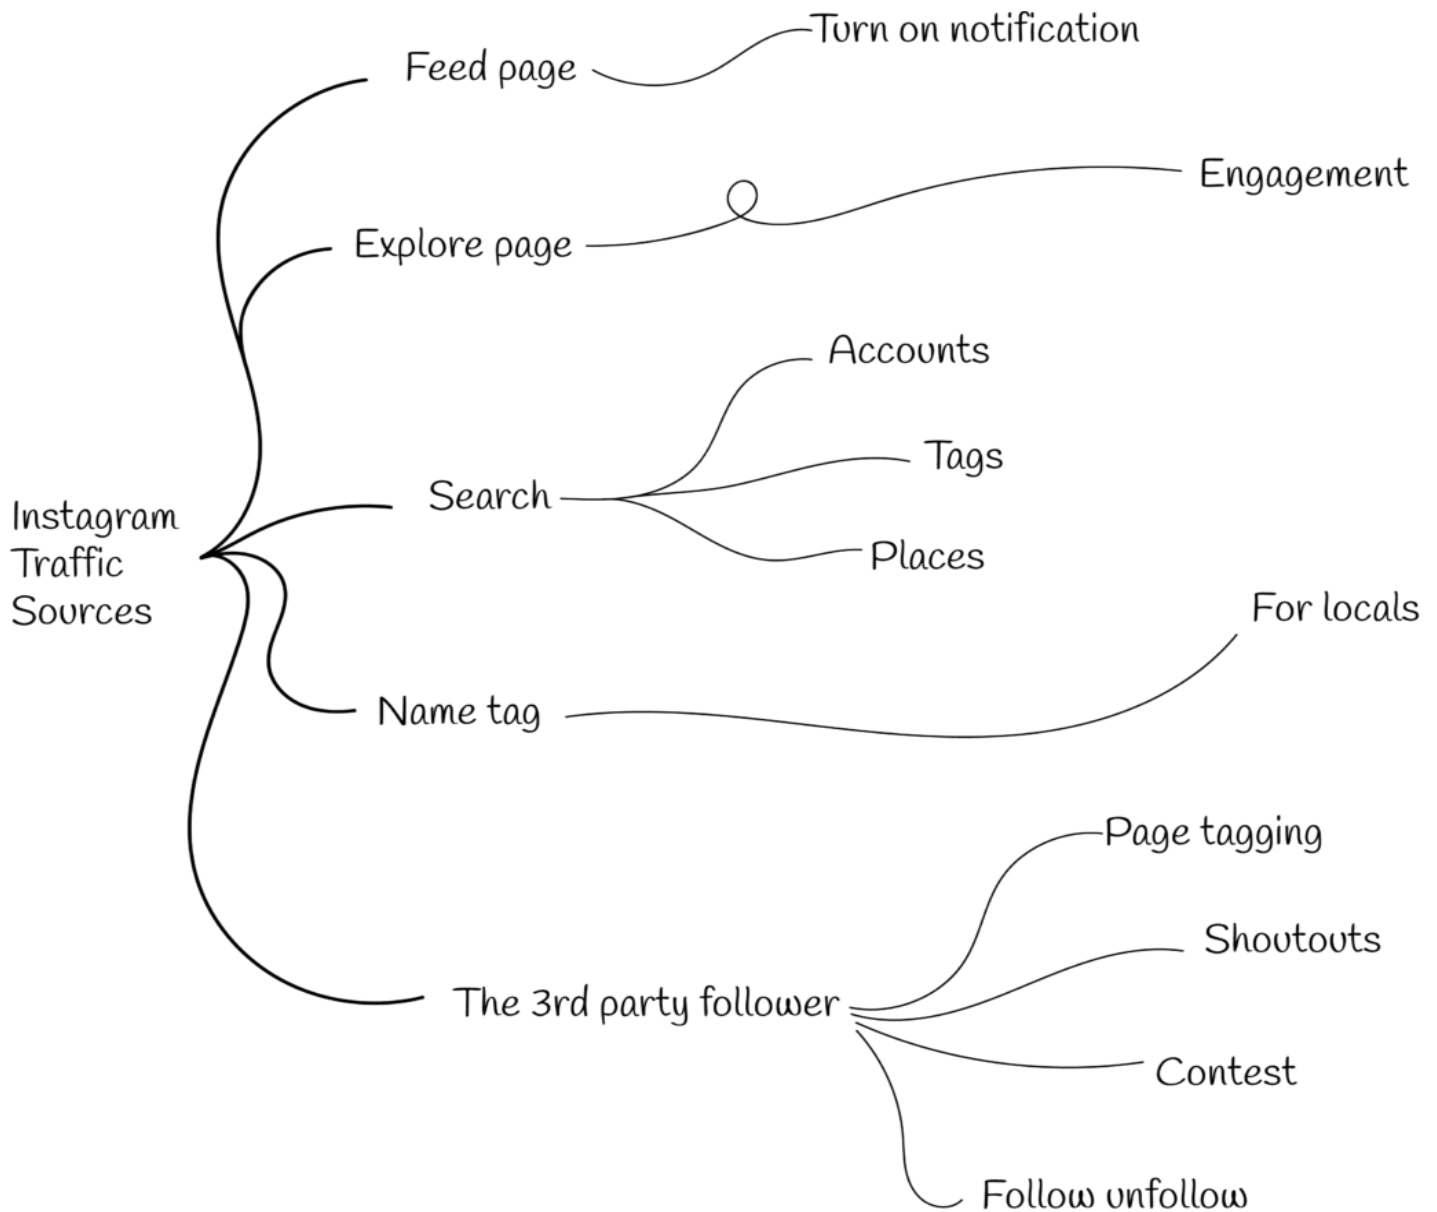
Instagram Traffic Sources

Feed page
Turn on notification

Explore page
Engagement

Search
Accounts
Tags
Places

Name tag
For locals

The 3rd party follower
Page tagging
Shoutouts
Contest
Follow unfollow